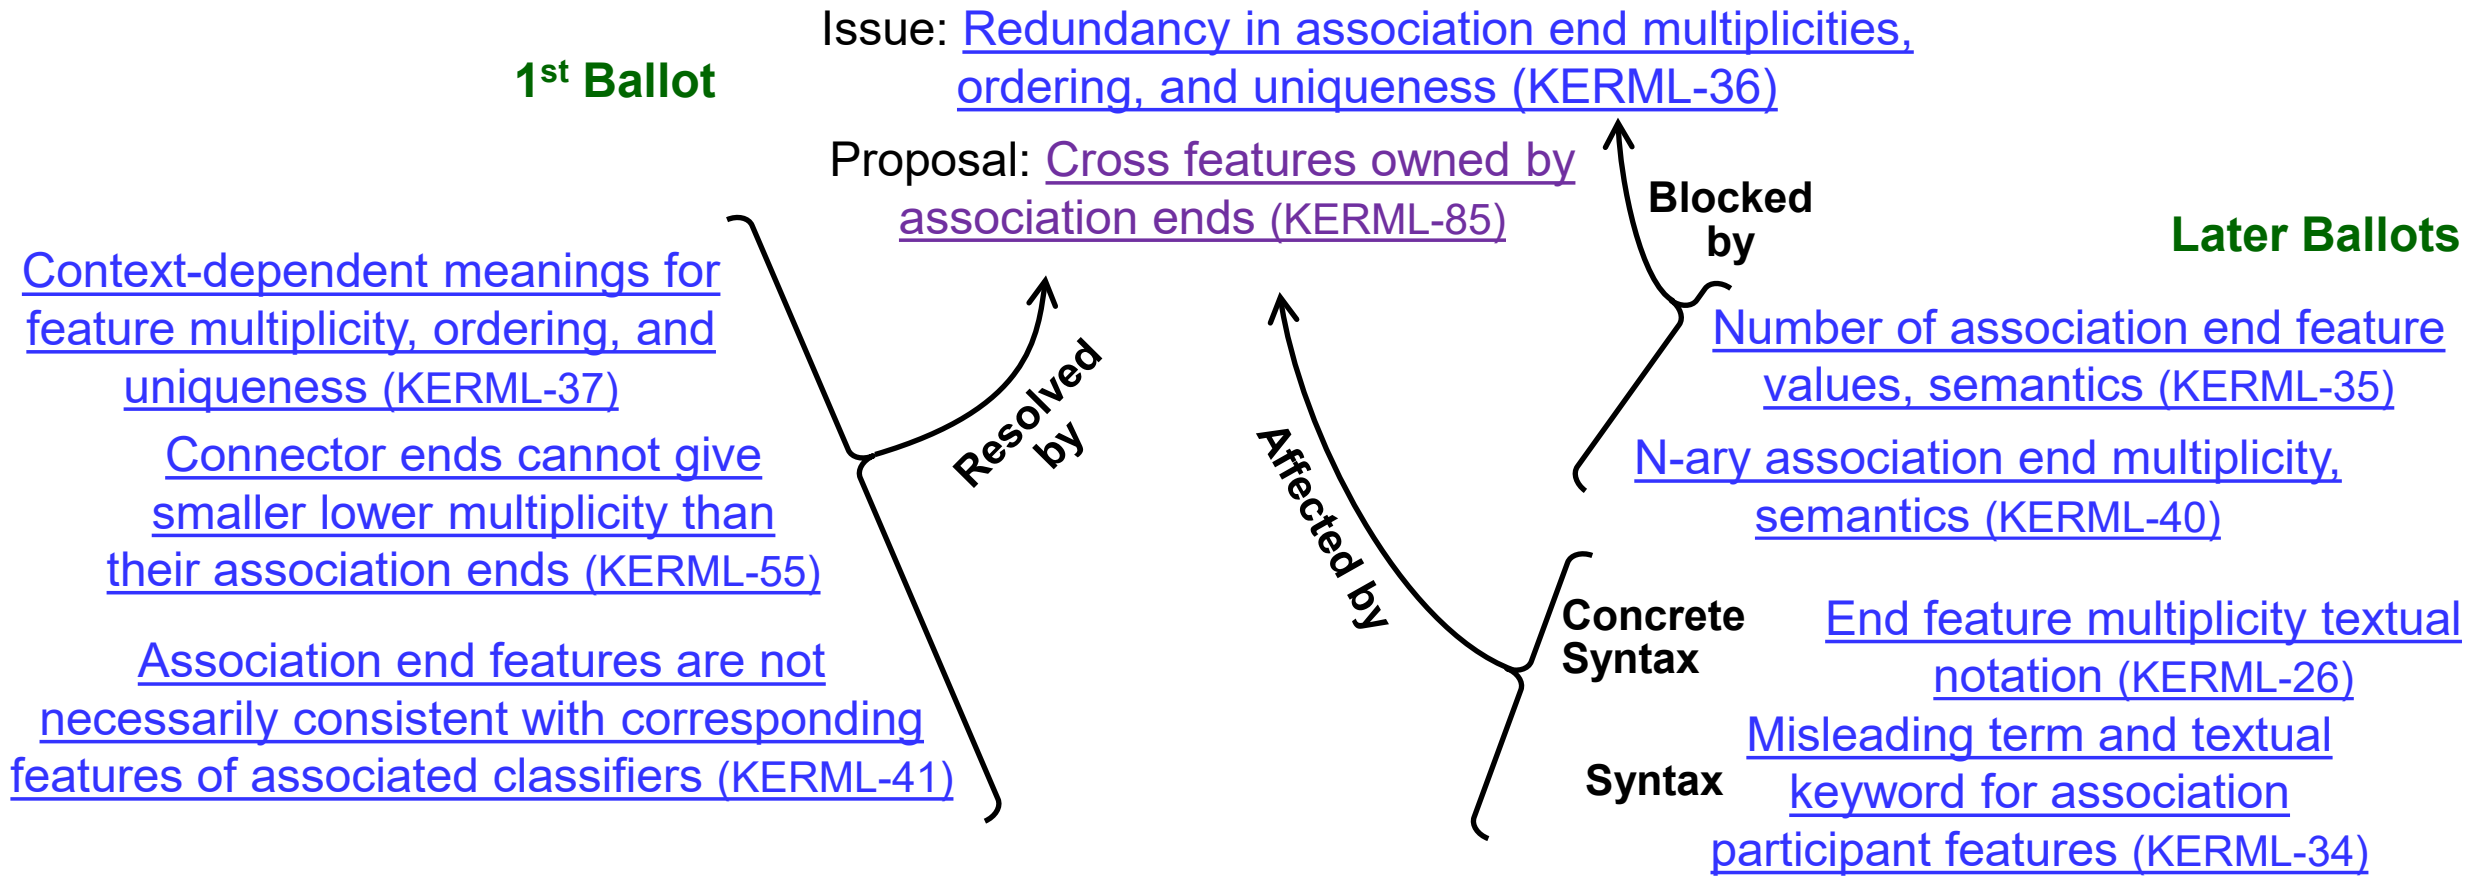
Issue: Redundancy in association end multiplicities, ordering, and uniqueness (KERML-36)

1$^{st}$ Ballot

Proposal: Cross features owned by association ends (KERML-85)

Blocked by

Later Ballots

Context-dependent meanings for feature multiplicity, ordering, and uniqueness (KERML-37)

Connector ends cannot give smaller lower multiplicity than their association ends (KERML-55)

Association end features are not necessarily consistent with corresponding features of associated classifiers (KERML-41)

Resolved by

Affected by

Number of association end feature values, semantics (KERML-35)

N-ary association end multiplicity, semantics (KERML-40)

Concrete Syntax

End feature multiplicity textual notation (KERML-26)

Syntax

Misleading term and textual keyword for association participant features (KERML-34)